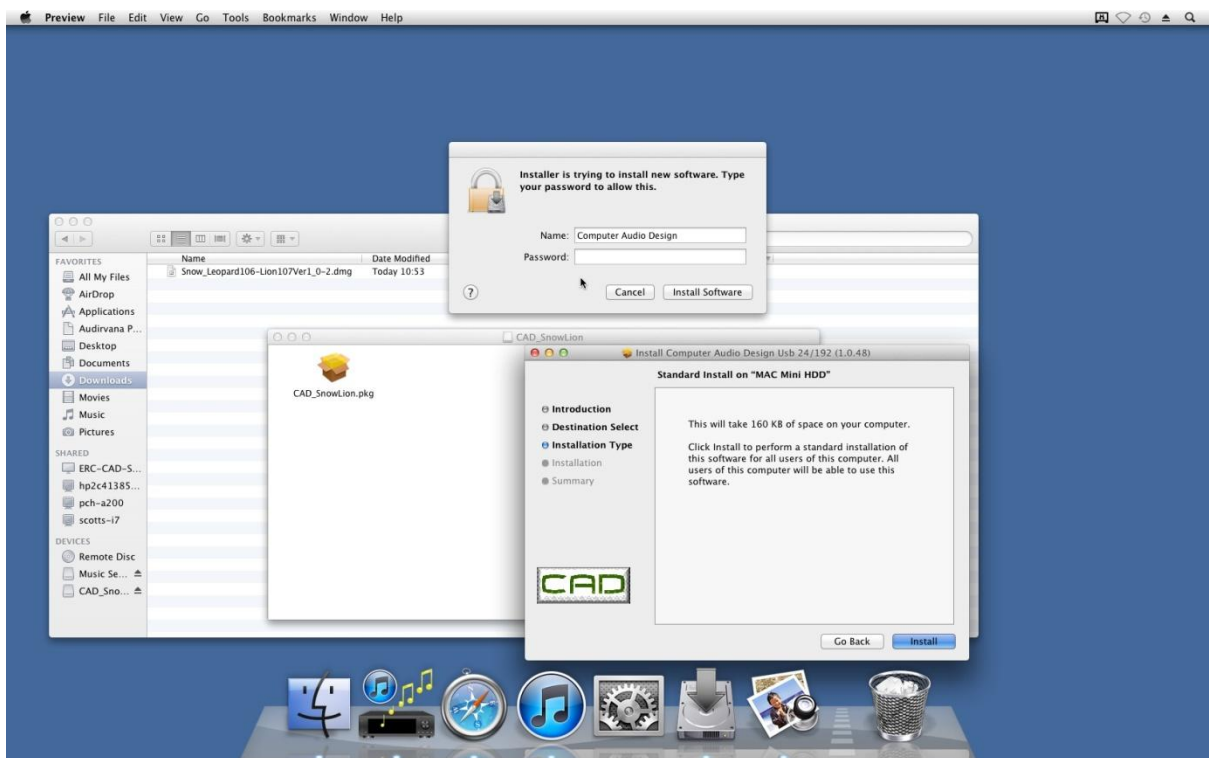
Preview File Edit View Go Tools Bookmarks Window Help

Installer is trying to install new software. Type your password to allow this.

Name: Computer Audio Design
Password:

?

Cancel Install Software

FAVORITES
All My Files
AirDrop
Applications
Audirvana P...
Desktop
Documents
Downloads
Movies
Music
Pictures
SHARED
ERC-CAD-S...
hp2c41385...
pch-a200
scotts-i7
DEVICES
Remote Disc
Music Se...
CAD_Sno...

Name
Snow_Leopard106-Lion107Ver1_0-2.dmg

Date Modified
Today 10:53

CAD_SnowLion

CAD_SnowLion.pkg

Install Computer Audio Design Usb 24/192 (1.0.48)

Standard Install on "MAC Mini HDD"

Introduction
Destination Select
Installation Type
Installation
Summary

This will take 160 KB of space on your computer.

Click Install to perform a standard installation of this software for all users of this computer. All users of this computer will be able to use this software.

CAD

Go Back Install